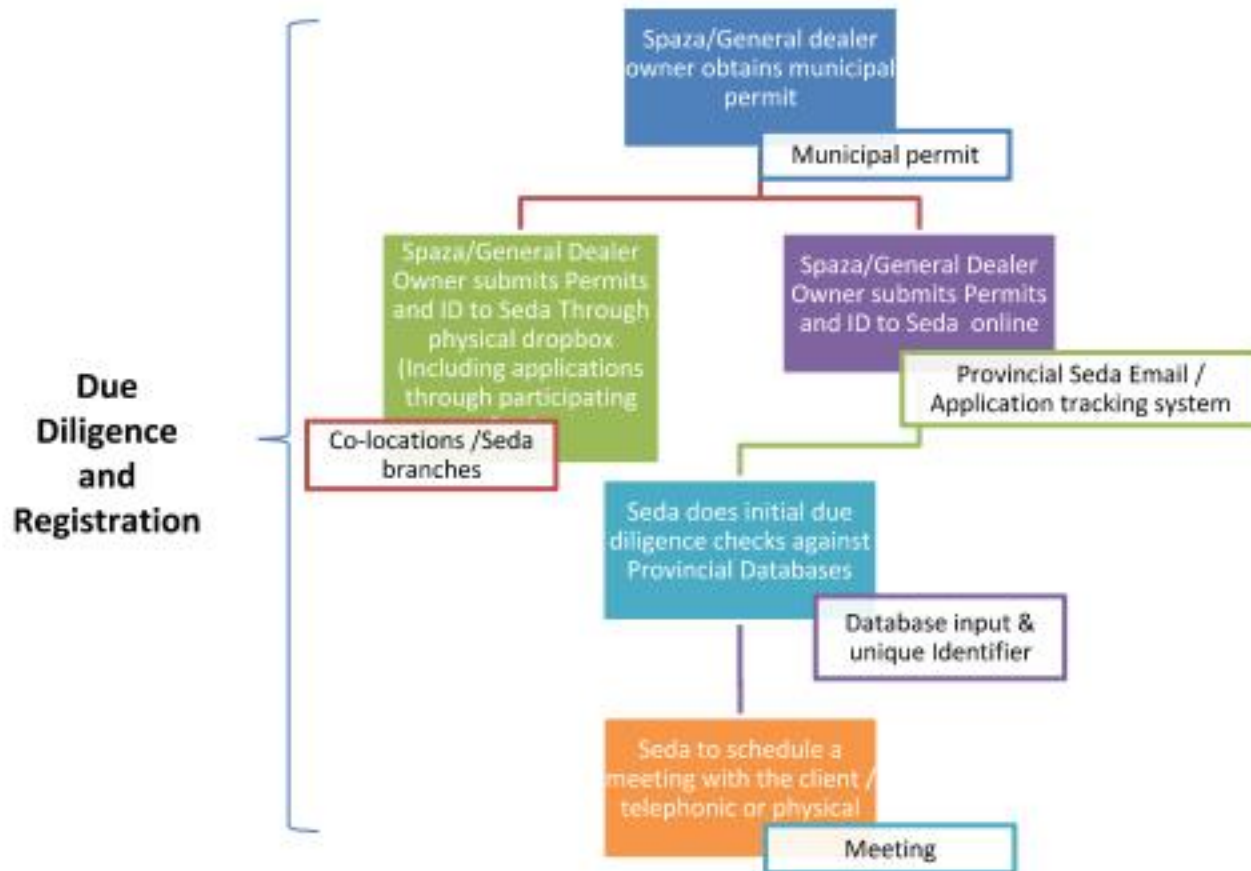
Due Diligence and Registration

Spaza/General dealer owner obtains municipal permit

Municipal permit

Spaza/General Dealer Owner submits Permits and ID to Seda Through physical dropbox (Including applications through participating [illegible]

Co-locations /Seda branches

Spaza/General Dealer Owner submits Permits and ID to Seda online

Provincial Seda Email / Application tracking system

Seda does initial due diligence checks against Provincial Databases

Database input & unique Identifier

Seda to schedule a meeting with the client / telephonic or physical

Meeting